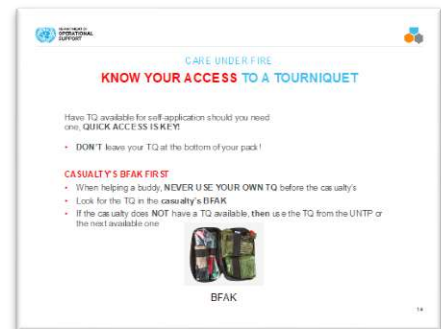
DEPARTMENT OF OPERATIONAL SUPPORT

CARE UNDER FIRE

KNOW YOUR ACCESS TO A TOURNIQUET

Have TQ available for self-application should you need one, QUICK ACCESS IS KEY!

• DON'T leave your TQ at the bottom of your pack!

CASUALTY'S BFAK FIRST

• When helping a buddy, NEVER USE YOUR OWN TQ before the casualty's
• Look for the TQ in the casualty's BFAK
• If the casualty does NOT have a TQ available, then use the TQ from the UNTP or the next available one

BFAK

14